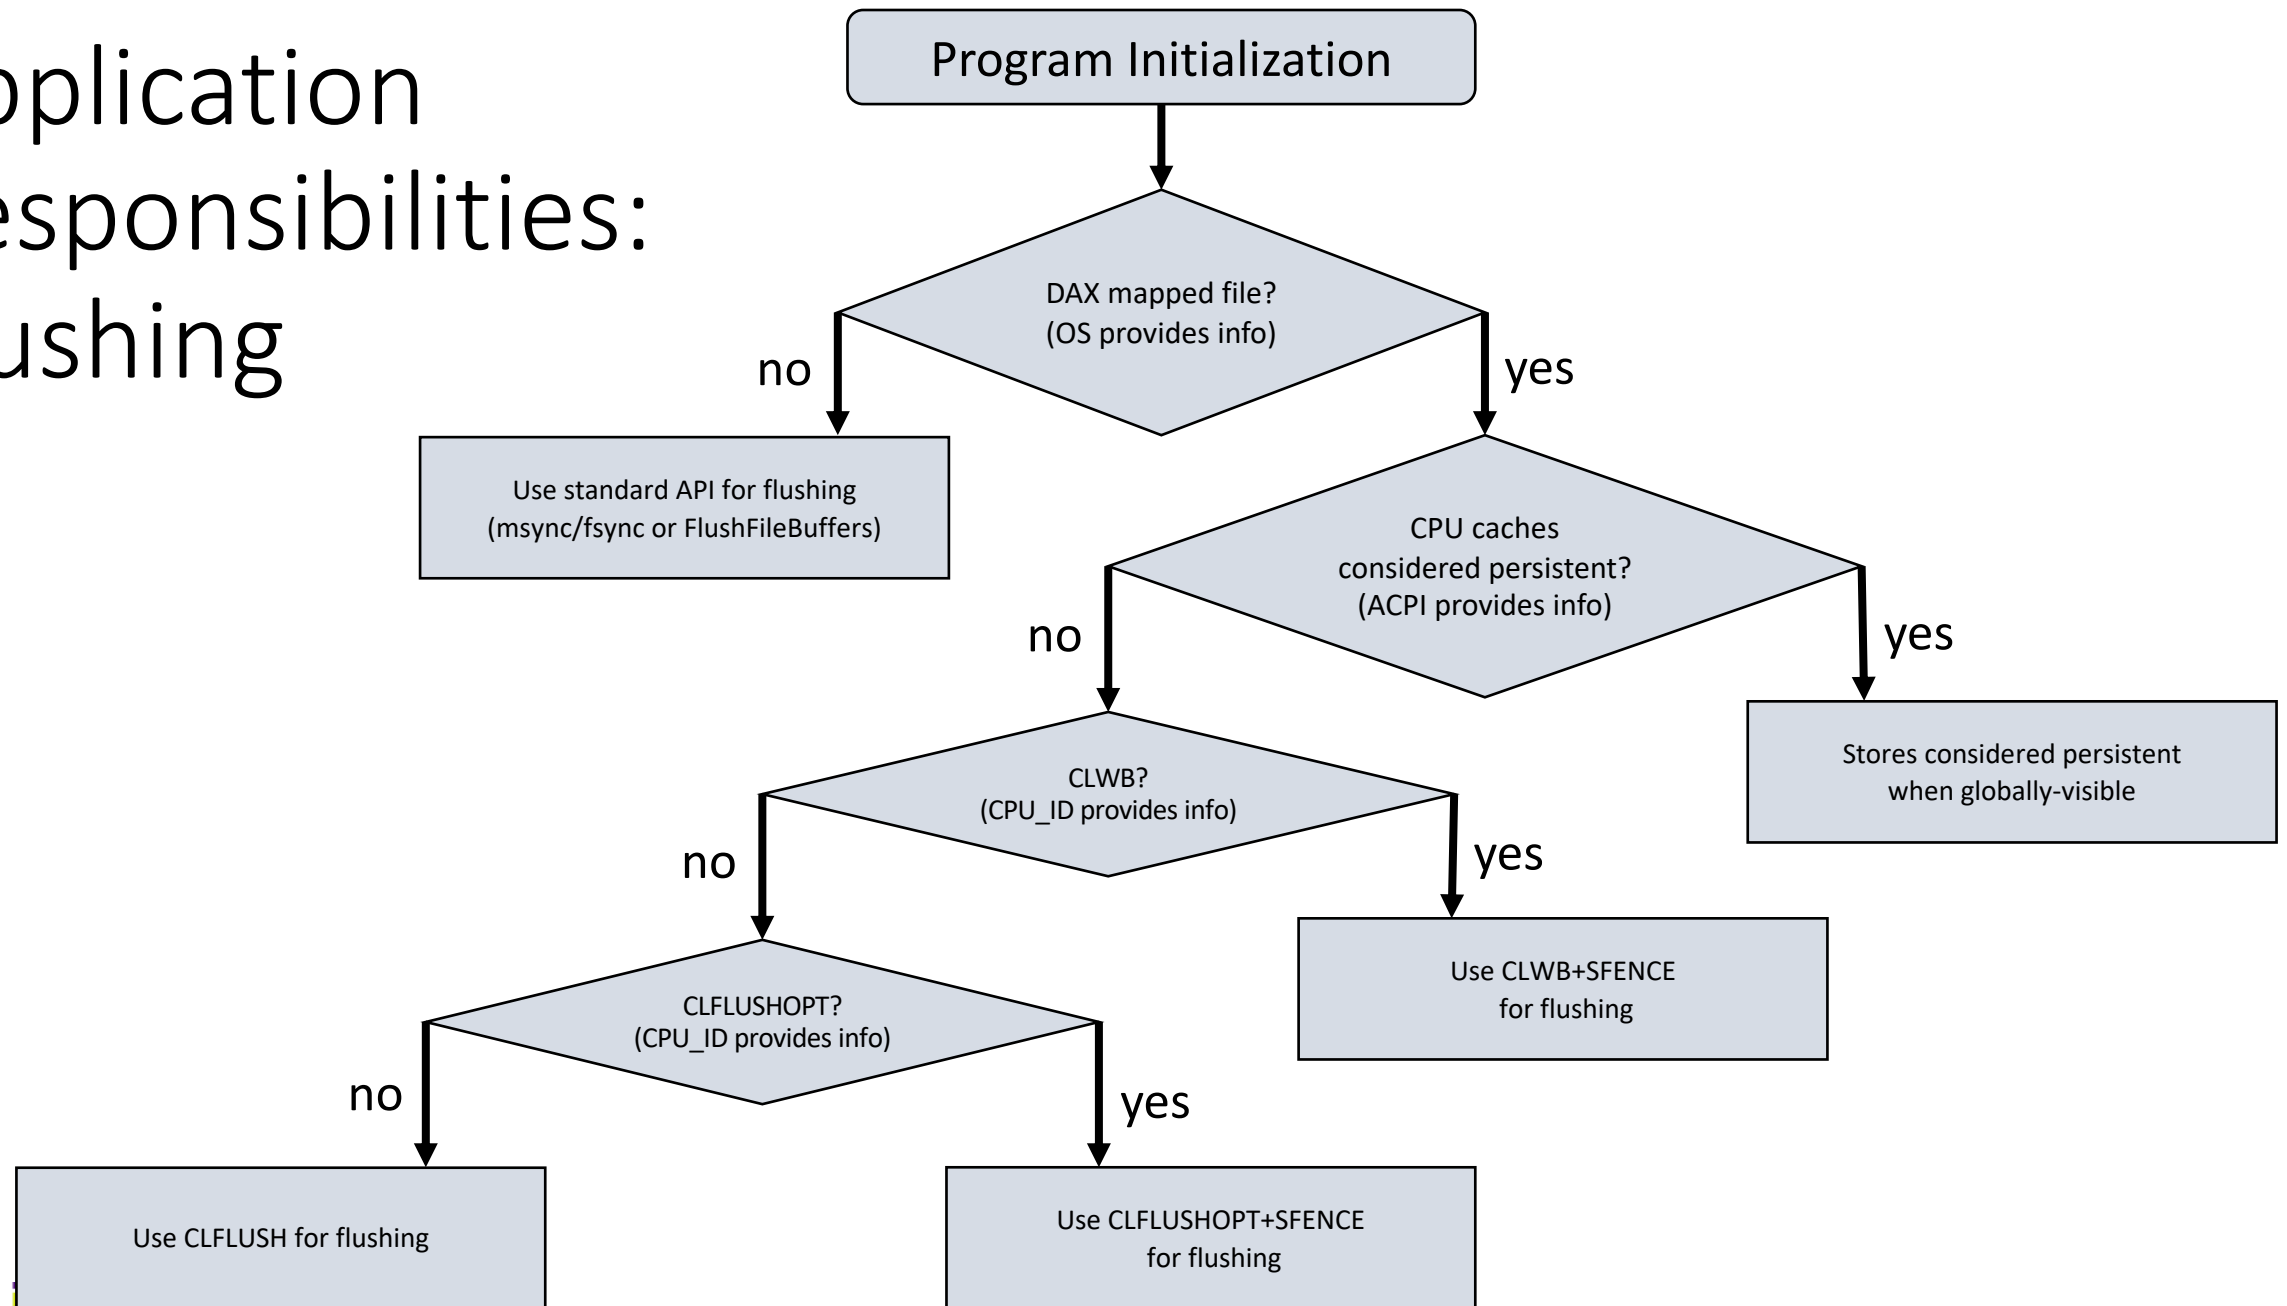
pplication
esponsibilities:
ushing

Program Initialization

DAX mapped file?
(OS provides info)

no

yes

Use standard API for flushing
(msync/fsync or FlushFileBuffers)

CPU caches
considered persistent?
(ACPI provides info)

no

yes

Stores considered persistent
when globally-visible

CLWB?
(CPU_ID provides info)

no

yes

Use CLWB+SFENCE
for flushing

CLFLUSHOPT?
(CPU_ID provides info)

no

yes

Use CLFLUSH for flushing

Use CLFLUSHOPT+SFENCE
for flushing